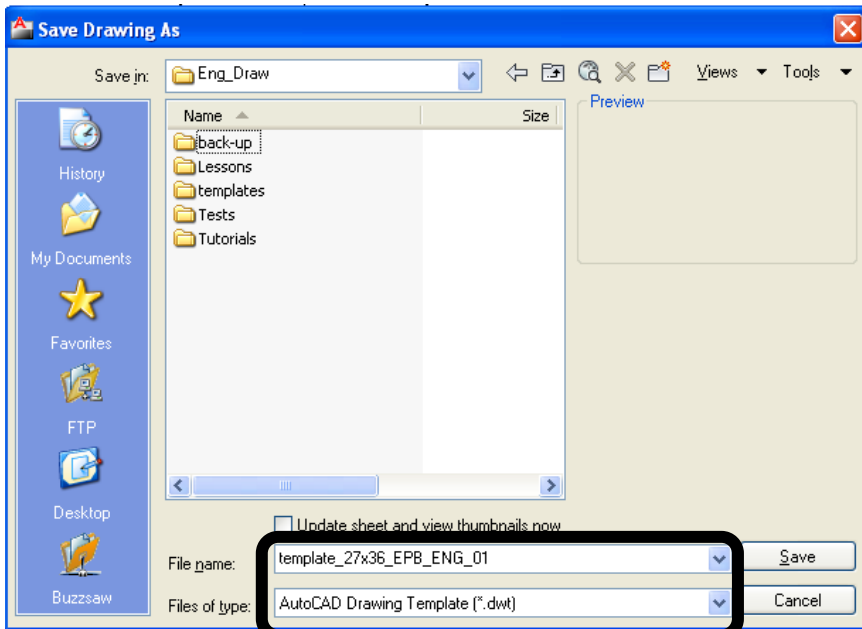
Save Drawing As

Save in: Eng_Draw

Views Tools

History

My Documents

Favorites

FTP

Desktop

Buzzsaw

| Name | Size |
|---|---|
| back-up | |
| Lessons | |
| templates | |
| Tests | |
| Tutorials | |

Preview

Update sheet and view thumbnails now

File name: template_27x36_EPB_ENG_01

Files of type: AutoCAD Drawing Template (*.dwt)

Save

Cancel